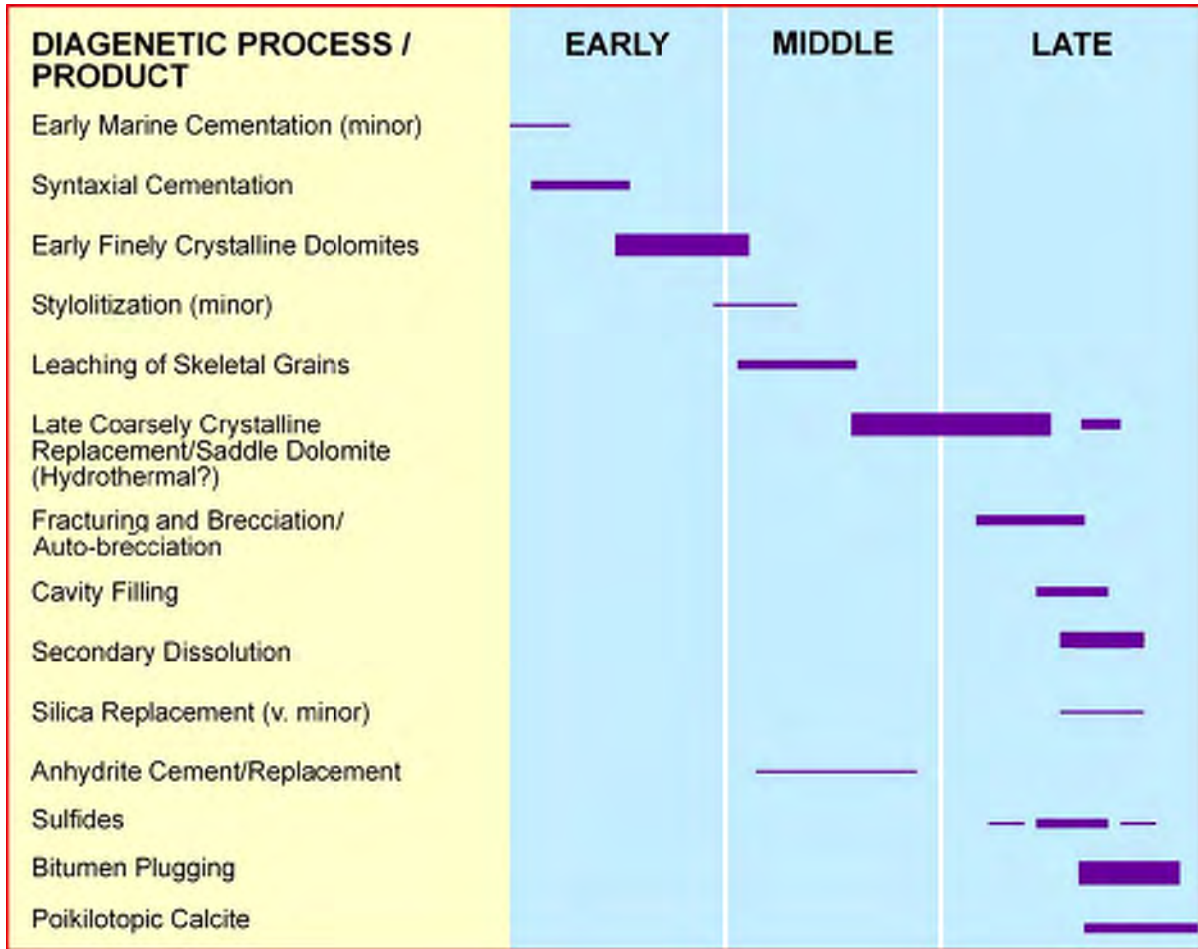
| DIAGENETIC PROCESS / PRODUCT | EARLY | MIDDLE | LATE |
|---|---|---|---|
| Early Marine Cementation (minor) | | | |
| Syntaxial Cementation | | | |
| Early Finely Crystalline Dolomites | | | |
| Stylolitization (minor) | | | |
| Leaching of Skeletal Grains | | | |
| Late Coarsely Crystalline Replacement/Saddle Dolomite (Hydrothermal?) | | | |
| Fracturing and Brecciation/ Auto-brecciation | | | |
| Cavity Filling | | | |
| Secondary Dissolution | | | |
| Silica Replacement (v. minor) | | | |
| Anhydrite Cement/Replacement | | | |
| Sulfides | | | |
| Bitumen Plugging | | | |
| Poikilotopic Calcite | | | |